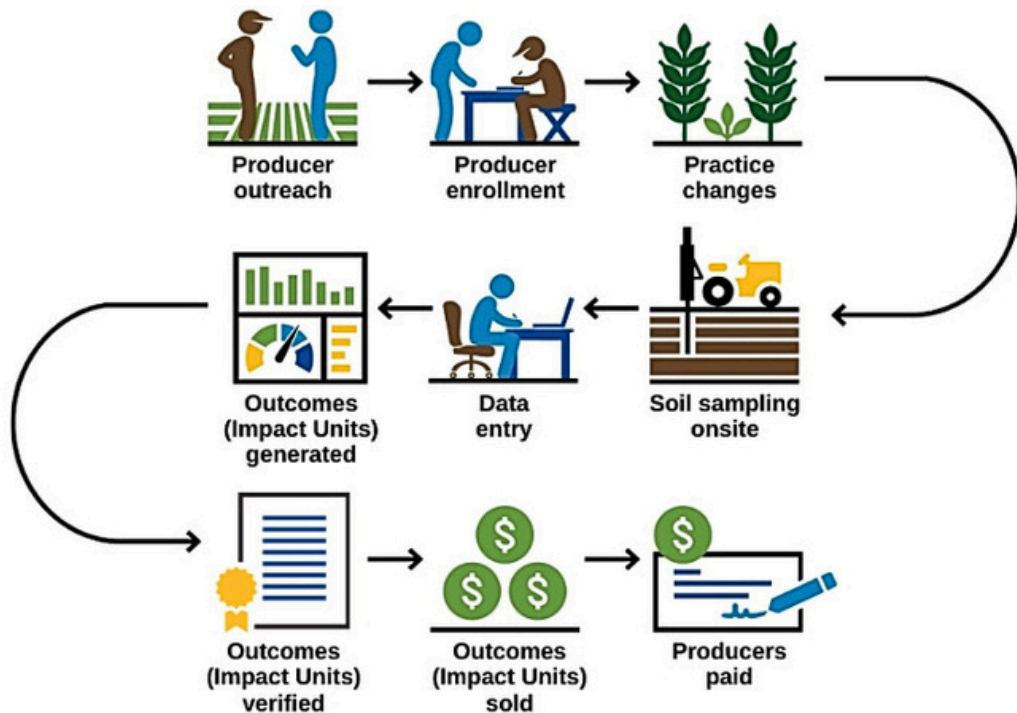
Producer outreach

Producer enrollment

Practice changes

Soil sampling onsite

Data entry

Outcomes (Impact Units) generated

Outcomes (Impact Units) verified

$ $ $

Outcomes (Impact Units) sold

$

Producers paid